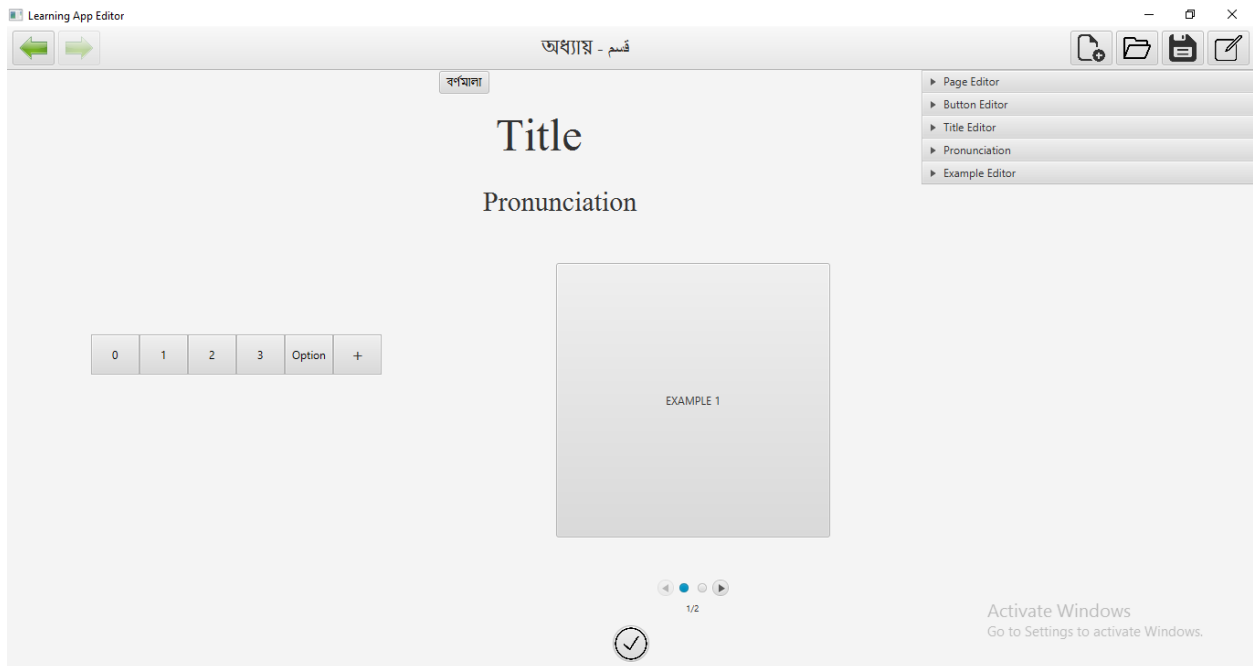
Learning App Editor

অধ্যায় - قسم

বর্ণমালা

Title

Pronunciation

Page Editor
Button Editor
Title Editor
Pronunciation
Example Editor

| 0 | 1 | 2 | 3 | Option | + |
|---|---|---|---|---|---|

EXAMPLE 1

1/2

Activate Windows
Go to Settings to activate Windows.